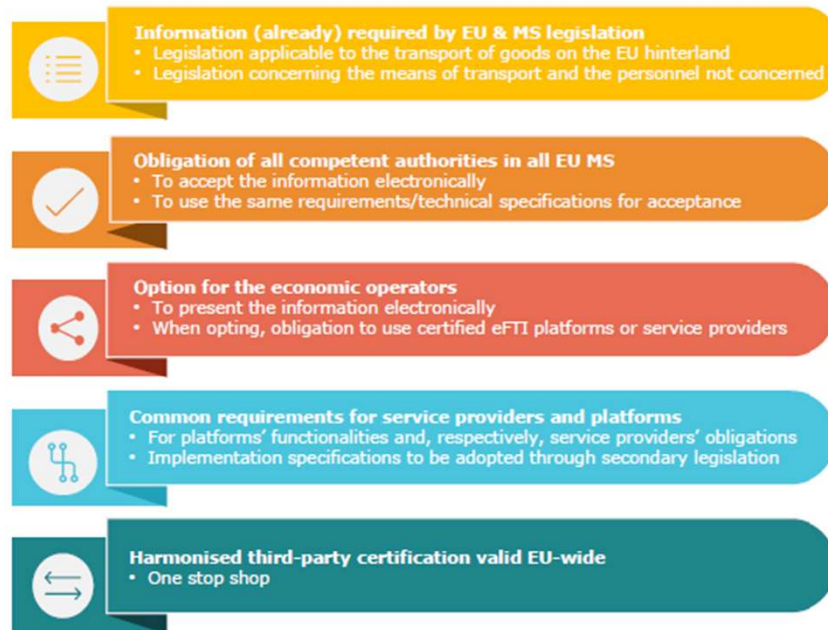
Information (already) required by EU & MS legislation
• Legislation applicable to the transport of goods on the EU hinterland
• Legislation concerning the means of transport and the personnel not concerned

Obligation of all competent authorities in all EU MS
• To accept the information electronically
• To use the same requirements/technical specifications for acceptance

Option for the economic operators
• To present the information electronically
• When opting, obligation to use certified eFTI platforms or service providers

Common requirements for service providers and platforms
• For platforms' functionalities and, respectively, service providers' obligations
• Implementation specifications to be adopted through secondary legislation

Harmonised third-party certification valid EU-wide
• One stop shop